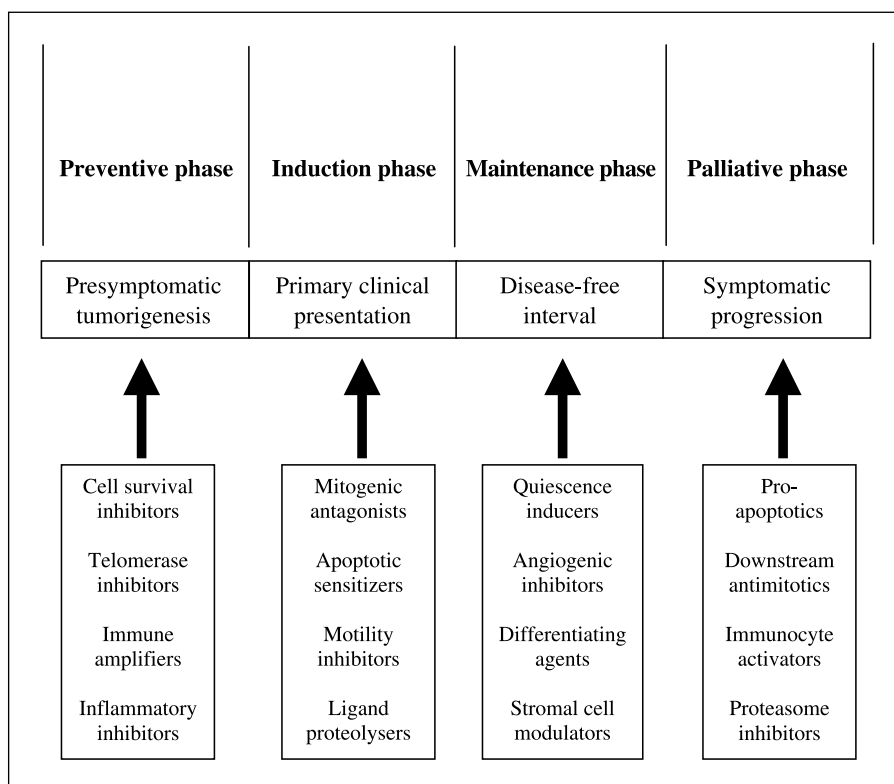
Preventive phase

Induction phase

Maintenance phase

Palliative phase

Presymptomatic tumorigenesis

Primary clinical presentation

Disease-free interval

Symptomatic progression

Cell survival inhibitors

Telomerase inhibitors

Immune amplifiers

Inflammatory inhibitors

Mitogenic antagonists

Apoptotic sensitizers

Motility inhibitors

Ligand proteolysers

Quiescence inducers

Angiogenic inhibitors

Differentiating agents

Stromal cell modulators

Pro-apoptotics

Downstream antimitotics

Immunocyte activators

Proteasome inhibitors